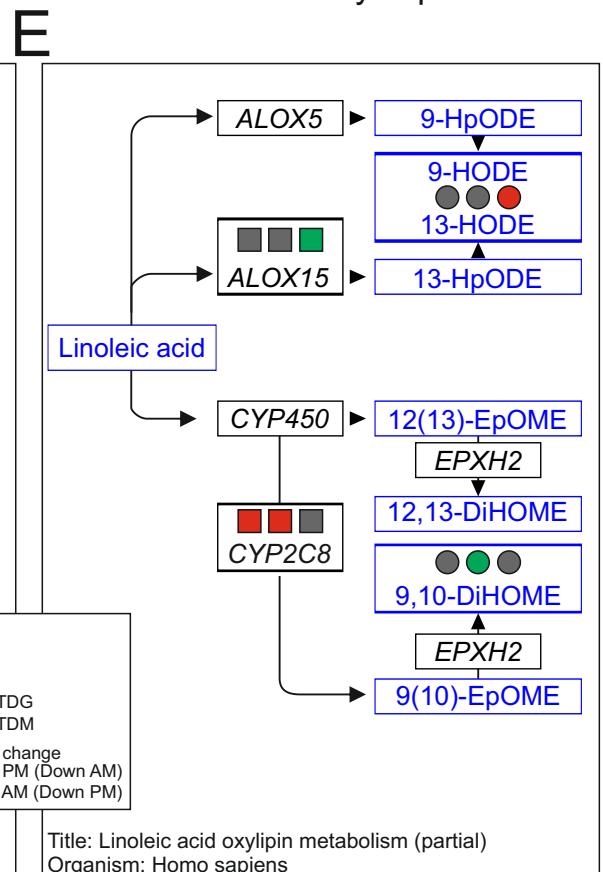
E

ALOX5

9-HpODE

9-HODE

13-HODE

ALOX15

13-HpODE

Linoleic acid

CYP450

12(13)-EpOME

EPXH2

12,13-DiHOME

CYP2C8

9,10-DiHOME

EPXH2

9(10)-EpOME

TDG
TDM

change
PM (Down AM)
AM (Down PM)

Title: Linoleic acid oxylipin metabolism (partial)
Organism: Homo sapiens